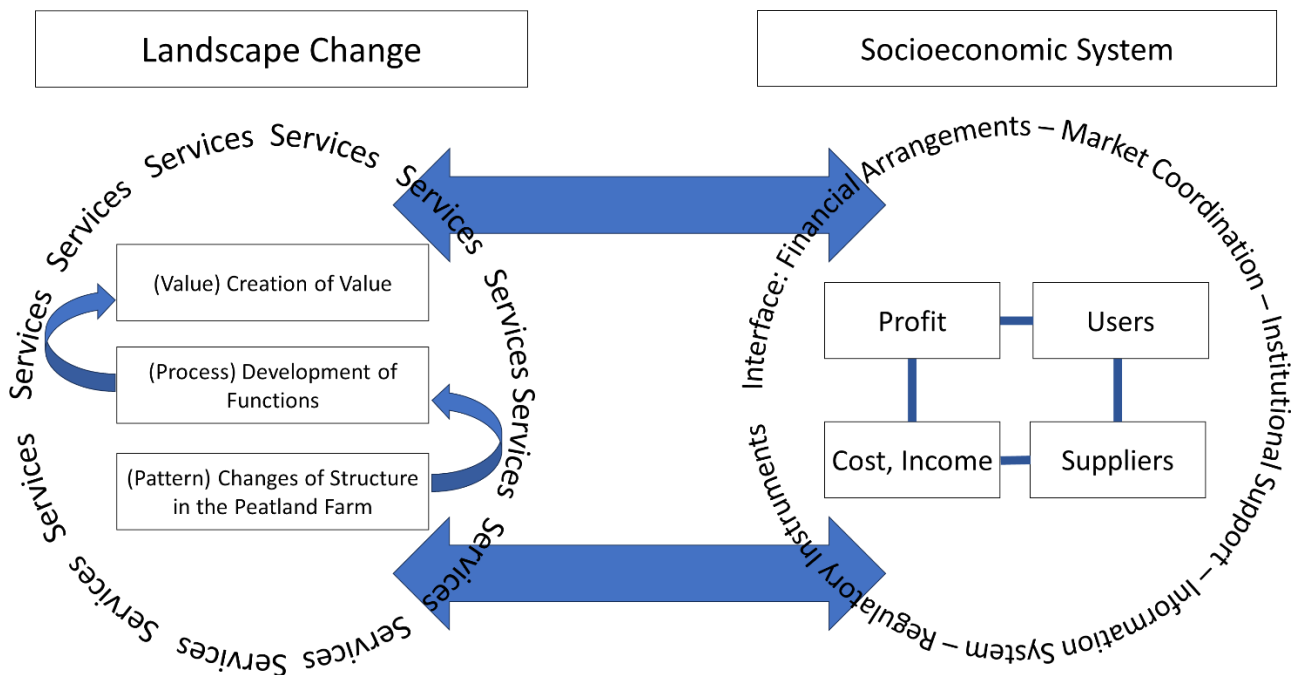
Landscape Change

Socioeconomic System

Services Services Services Services Services Services Services Services Services Services Services Services Services

(Value) Creation of Value

(Process) Development of Functions

(Pattern) Changes of Structure in the Peatland Farm

Interface: Financial Arrangements – Market Coordination – Institutional Support – Information System – Regulatory Instruments

Profit

Users

Cost, Income

Suppliers